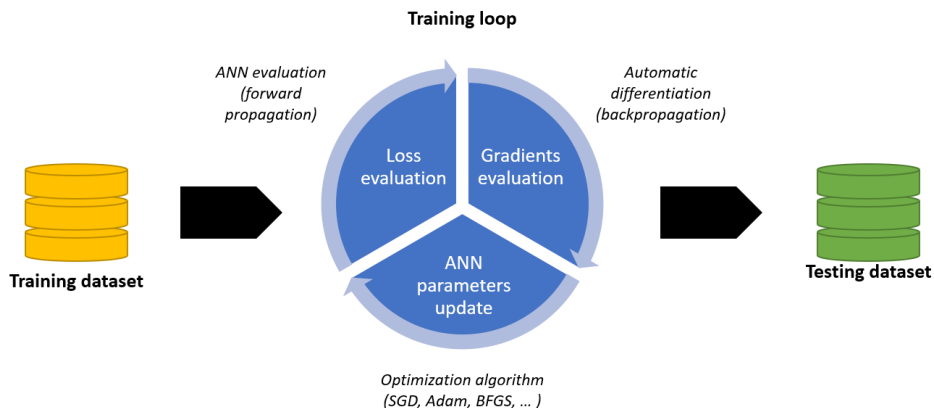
Training loop

ANN evaluation (forward propagation)

Automatic differentiation (backpropagation)

Loss evaluation

Gradients evaluation

ANN parameters update

Training dataset

Testing dataset

Optimization algorithm (SGD, Adam, BFGS, … )